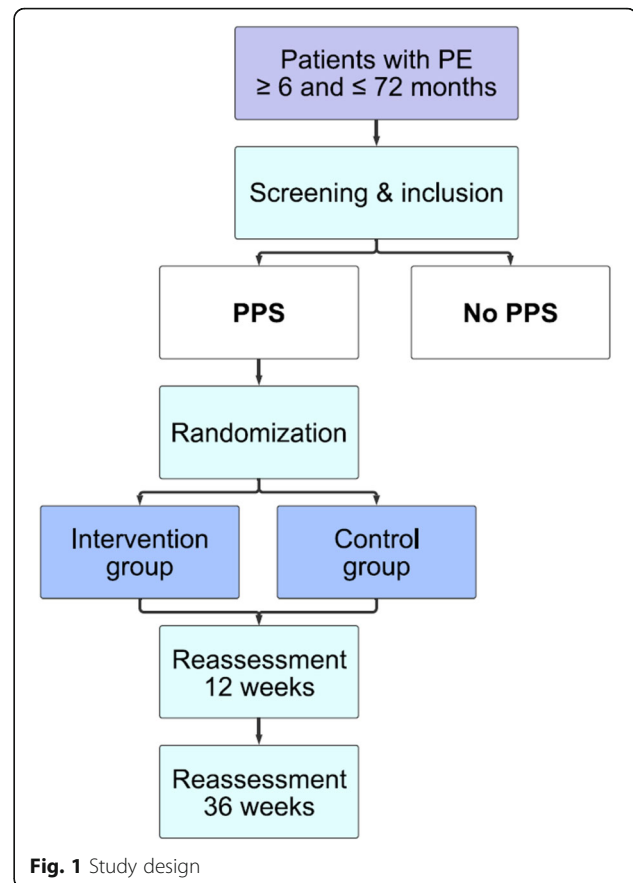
Patients with PE
$\geq 6$ and $\leq 72$ months

Screening & inclusion

PPS

No PPS

Randomization

Intervention group

Control group

Reassessment 12 weeks

Reassessment 36 weeks

**Fig. 1** Study design